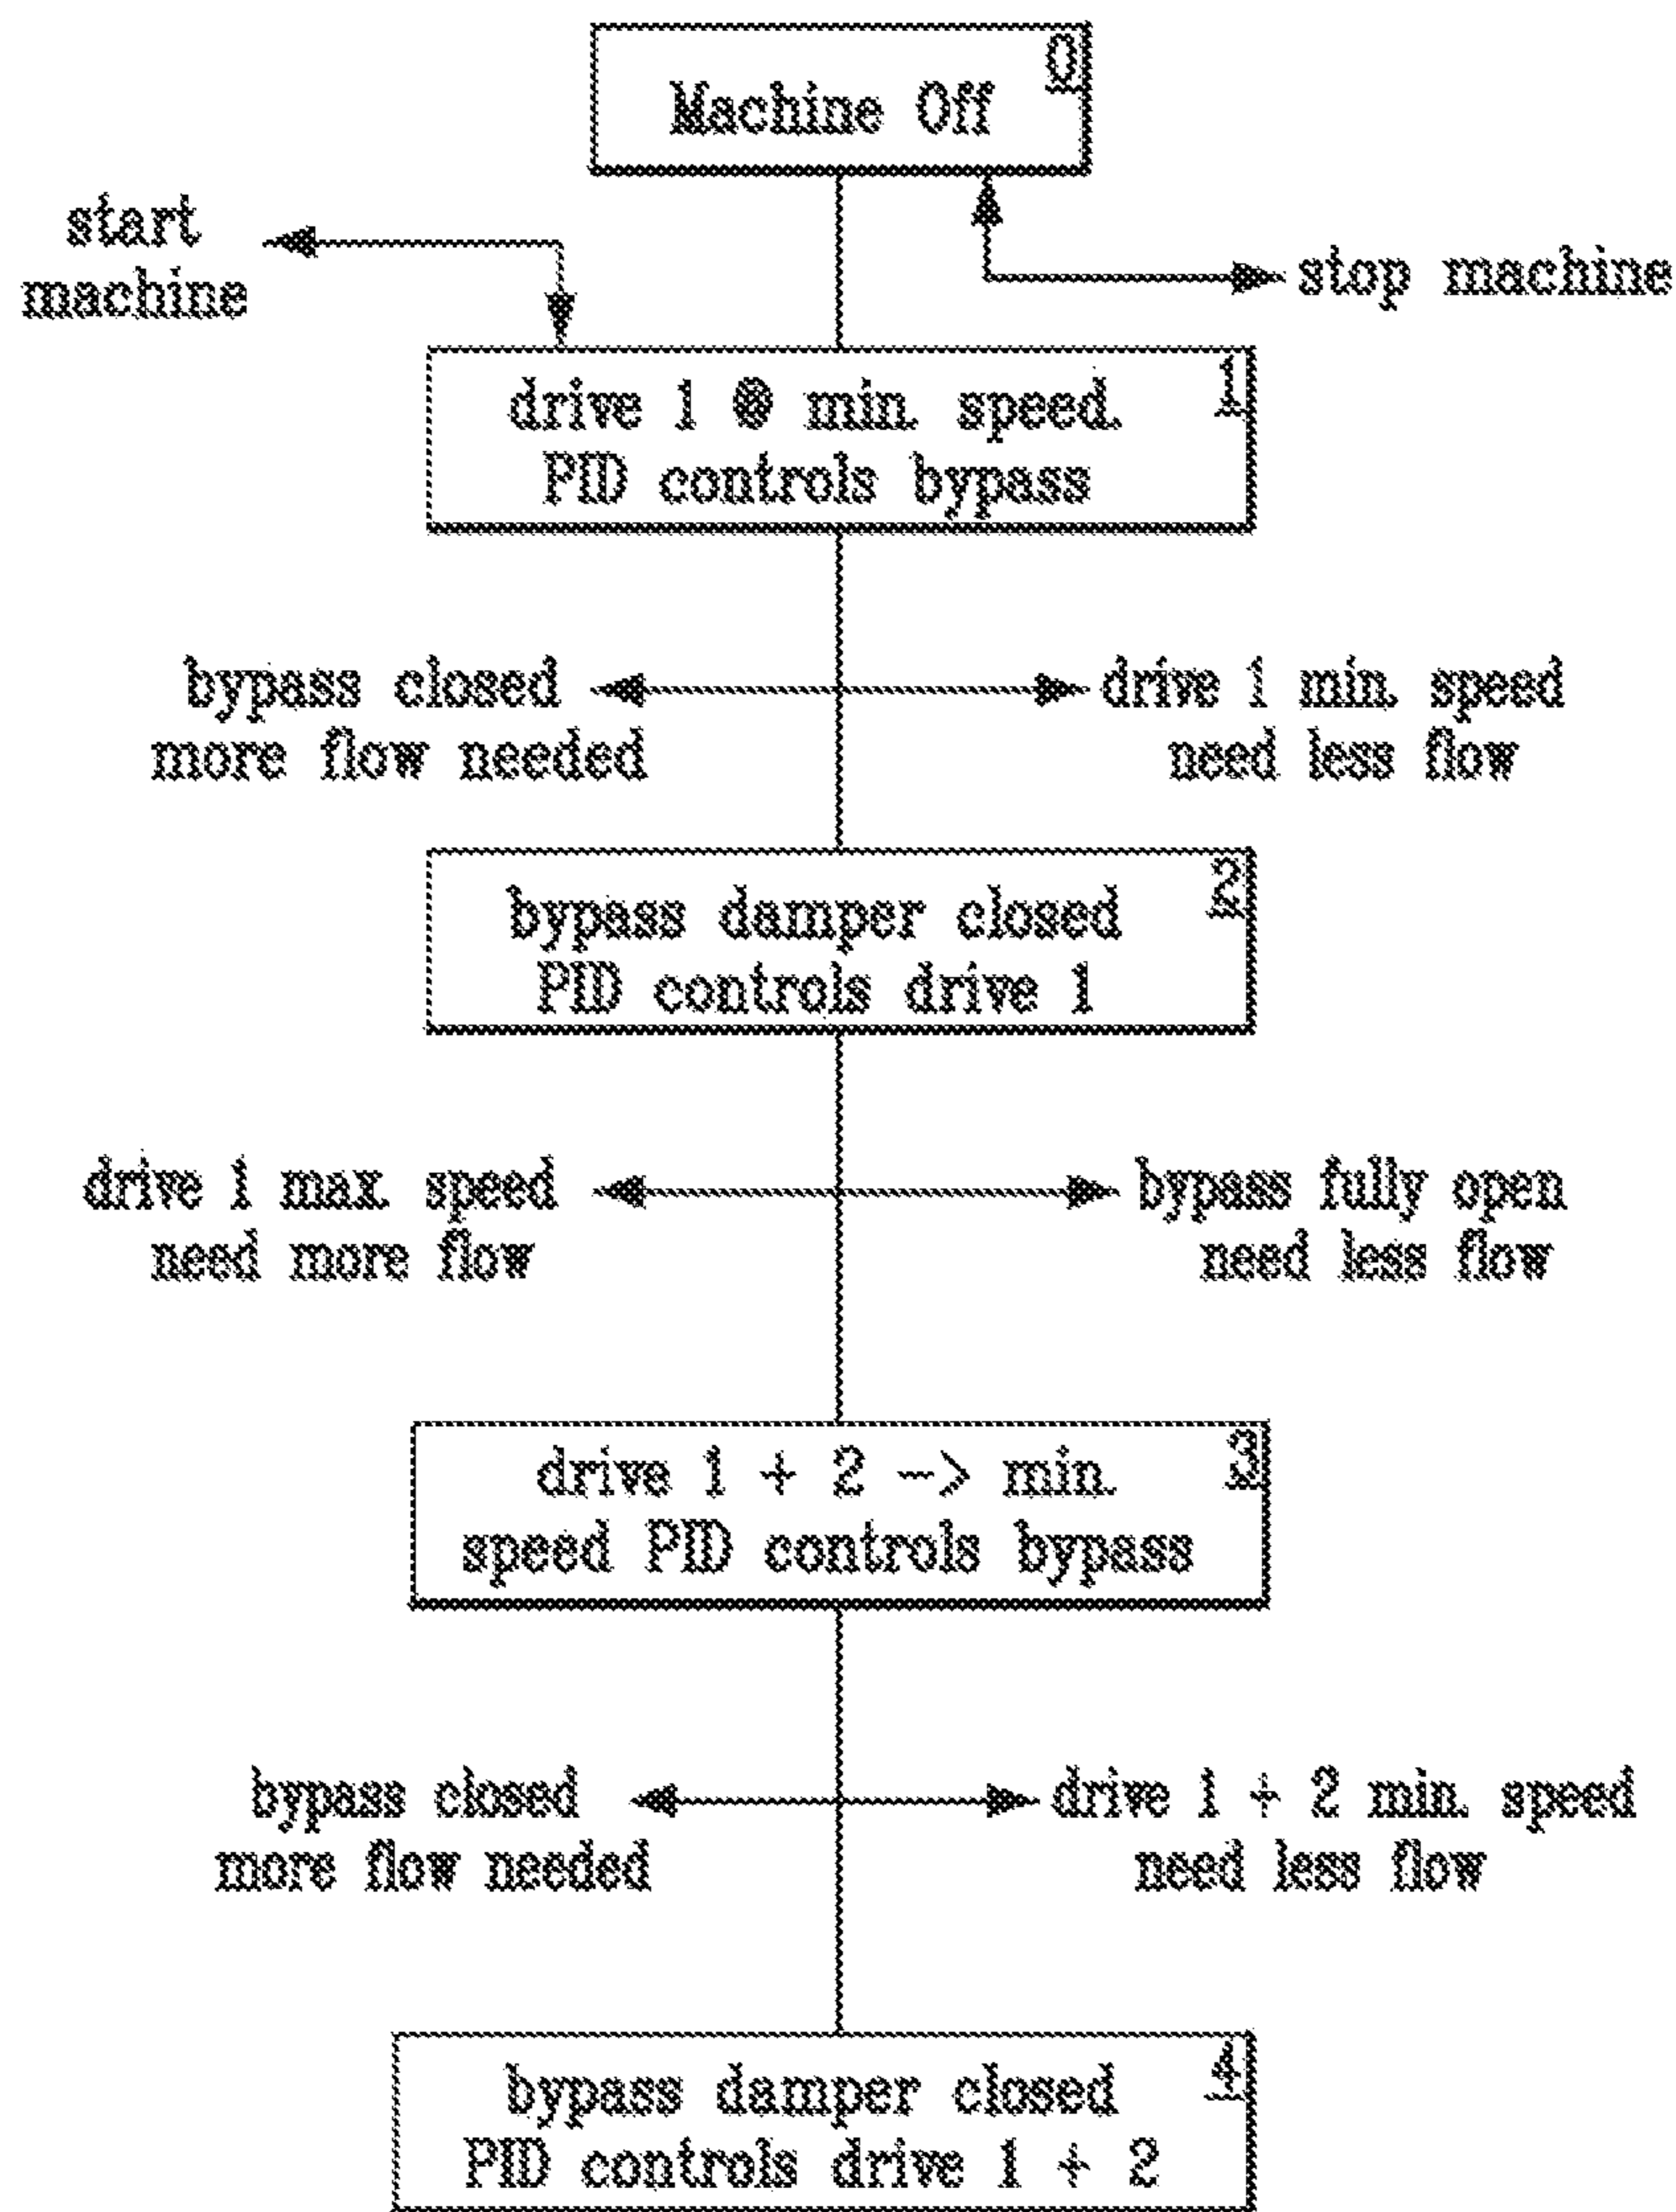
Machine Off 0

start machine

stop machine

drive 1 @ min. speed. PID controls bypass 1

bypass closed more flow needed

drive 1 min. speed need less flow

bypass damper closed PID controls drive 1 2

drive 1 max. speed need more flow

bypass fully open need less flow

drive 1 + 2 -> min. speed PID controls bypass 3

bypass closed more flow needed

drive 1 + 2 min. speed need less flow

bypass damper closed PID controls drive 1 + 2 4